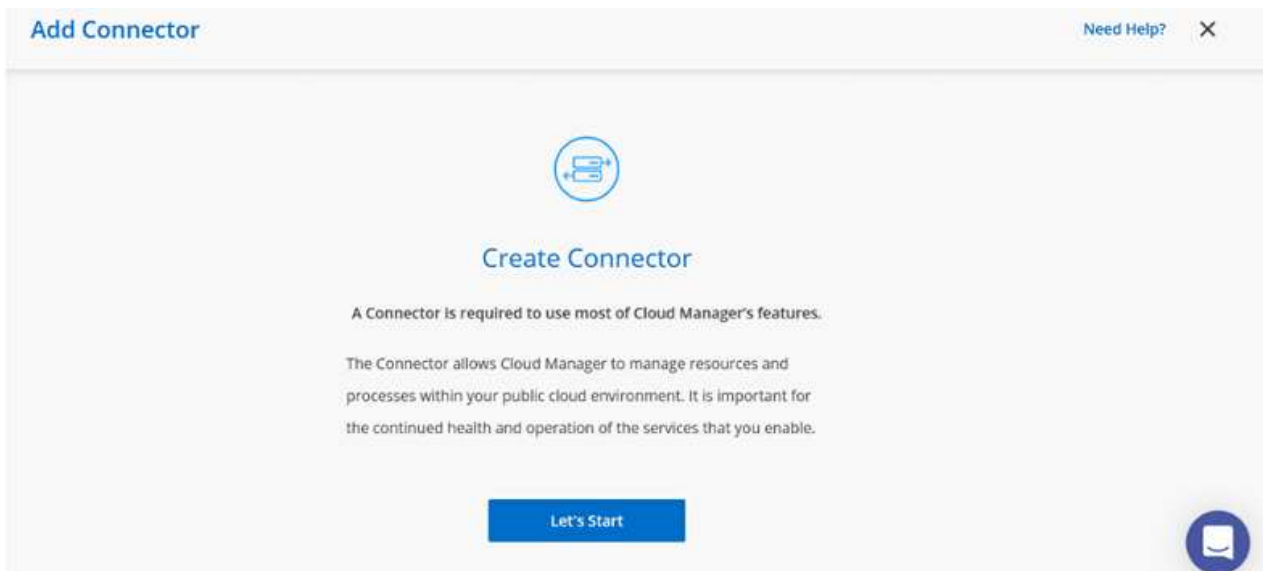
Add Connector

Need Help? ×

Create Connector

A Connector is required to use most of Cloud Manager's features.

The Connector allows Cloud Manager to manage resources and processes within your public cloud environment. It is important for the continued health and operation of the services that you enable.

Let's Start